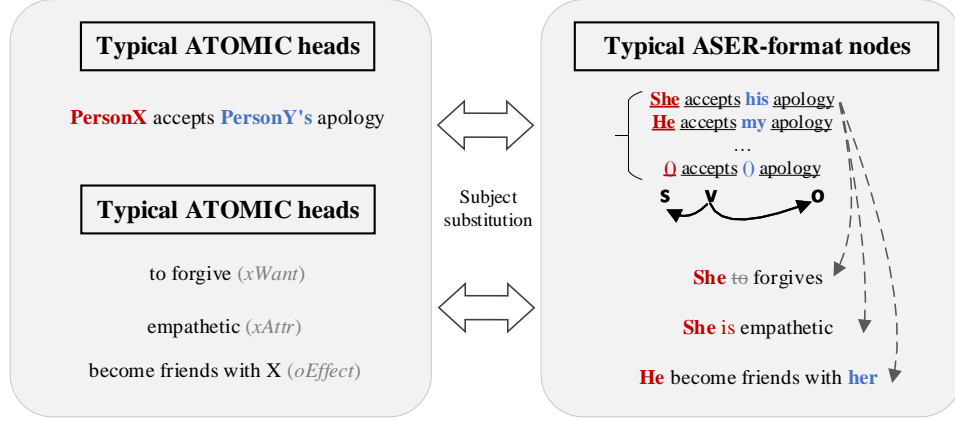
Typical ATOMIC heads

PersonX accepts PersonY's apology

Typical ATOMIC heads

to forgive (xWant)

empathetic (xAttr)

become friends with X (oEffect)

Subject substitution

Typical ASER-format nodes

She accepts his apology
He accepts my apology
…
() accepts () apology

S V O

She ~~to~~ forgives

She is empathetic

He become friends with her